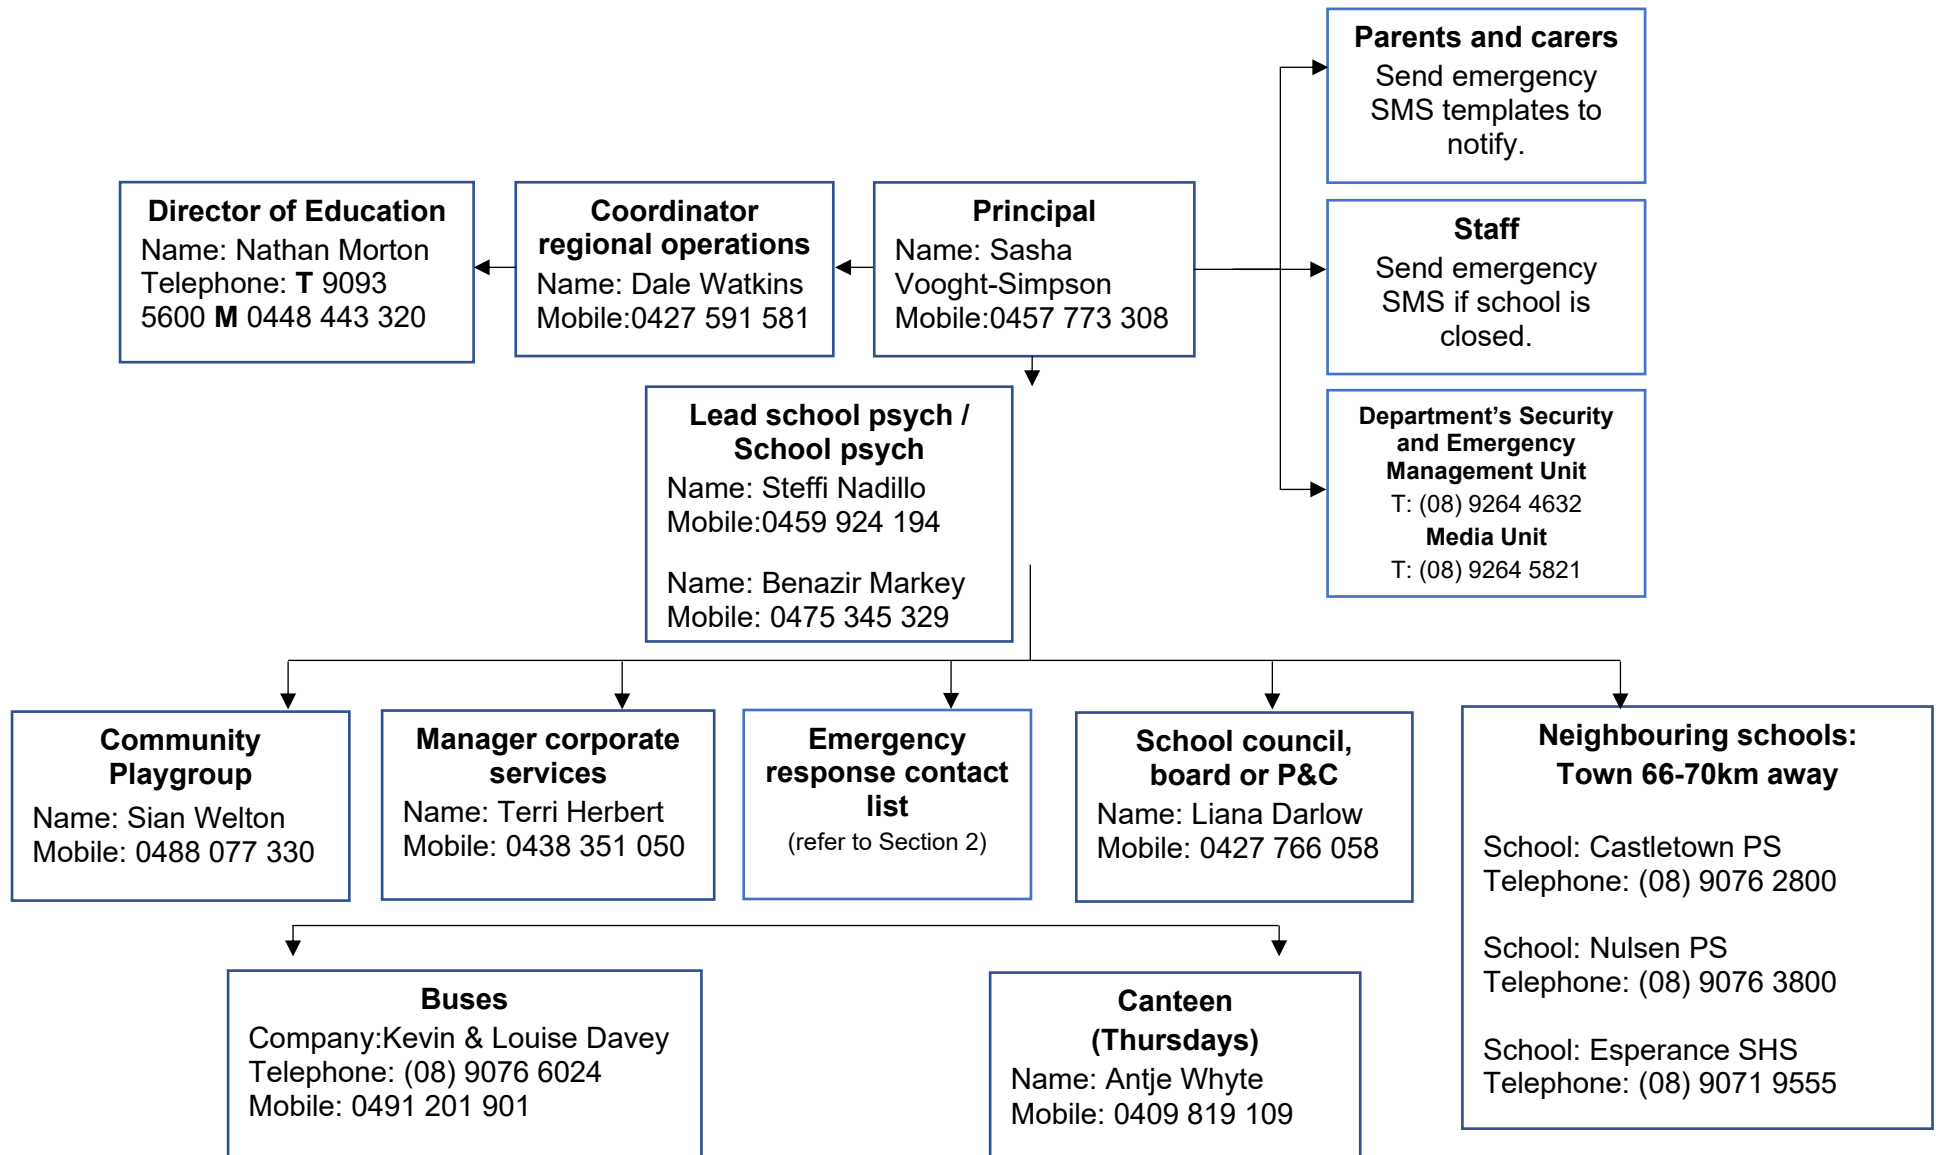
Parents and carers
Send emergency SMS templates to notify.

Director of Education
Name: Nathan Morton
Telephone: **T** 9093 5600 **M** 0448 443 320

Coordinator regional operations
Name: Dale Watkins
Mobile:0427 591 581

Principal
Name: Sasha Vooght-Simpson
Mobile:0457 773 308

Staff
Send emergency SMS if school is closed.

Lead school psych / School psych
Name: Steffi Nadillo
Mobile:0459 924 194

Name: Benazir Markey
Mobile: 0475 345 329

Department's Security and Emergency Management Unit
T: (08) 9264 4632
Media Unit
T: (08) 9264 5821

Community Playgroup
Name: Sian Welton
Mobile: 0488 077 330

Manager corporate services
Name: Terri Herbert
Mobile: 0438 351 050

Emergency response contact list
(refer to Section 2)

School council, board or P&C
Name: Liana Darlow
Mobile: 0427 766 058

Neighbouring schools: Town 66-70km away

School: Castletown PS
Telephone: (08) 9076 2800

School: Nulsen PS
Telephone: (08) 9076 3800

School: Esperance SHS
Telephone: (08) 9071 9555

Buses
Company:Kevin & Louise Davey
Telephone: (08) 9076 6024
Mobile: 0491 201 901

Canteen (Thursdays)
Name: Antje Whyte
Mobile: 0409 819 109